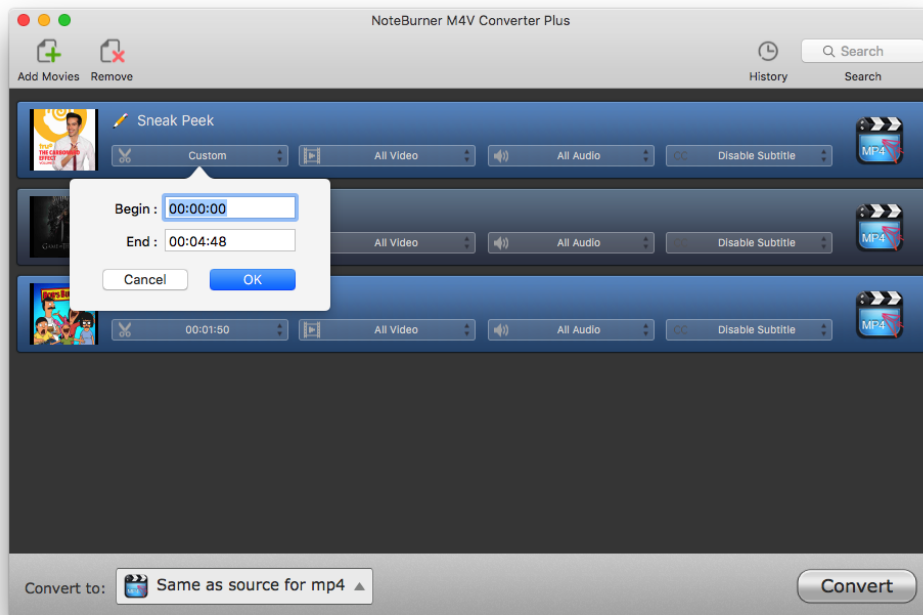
NoteBurner M4V Converter Plus

Add Movies
Remove
History
Search
Search

Sneak Peek
Custom
All Video
All Audio
CC
Disable Subtitle
MP4

Begin : 00:00:00
End : 00:04:48
Cancel
OK

All Video
All Audio
CC
Disable Subtitle
MP4

00:01:50
All Video
All Audio
CC
Disable Subtitle
MP4

Convert to:
Same as source for mp4
Convert